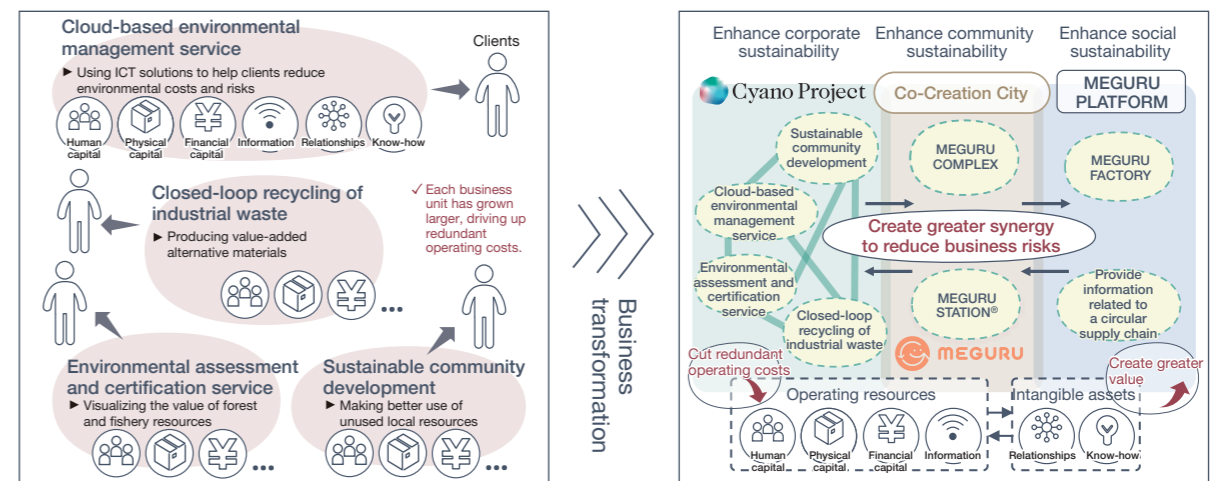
Cloud-based environmental management service

► Using ICT solutions to help clients reduce environmental costs and risks

Human capital
Physical capital
Financial capital
Information
Relationships
Know-how

Clients

Closed-loop recycling of industrial waste

► Producing value-added alternative materials

...

✓ Each business unit has grown larger, driving up redundant operating costs.

Environmental assessment and certification service

► Visualizing the value of forest and fishery resources

...

Sustainable community development

► Making better use of unused local resources

...

Business transformation

Enhance corporate sustainability

Enhance community sustainability

Enhance social sustainability

Cyano Project

Co-Creation City

MEGURU PLATFORM

Sustainable community development

MEGURU COMPLEX

MEGURU FACTORY

Cloud-based environmental management service

Create greater synergy to reduce business risks

Environmental assessment and certification service

Closed-loop recycling of industrial waste

MEGURU STATION®

Provide information related to a circular supply chain

MEGURU

Cut redundant operating costs

Create greater value

Operating resources

Intangible assets

Human capital
Physical capital
Financial capital
Information
Relationships
Know-how